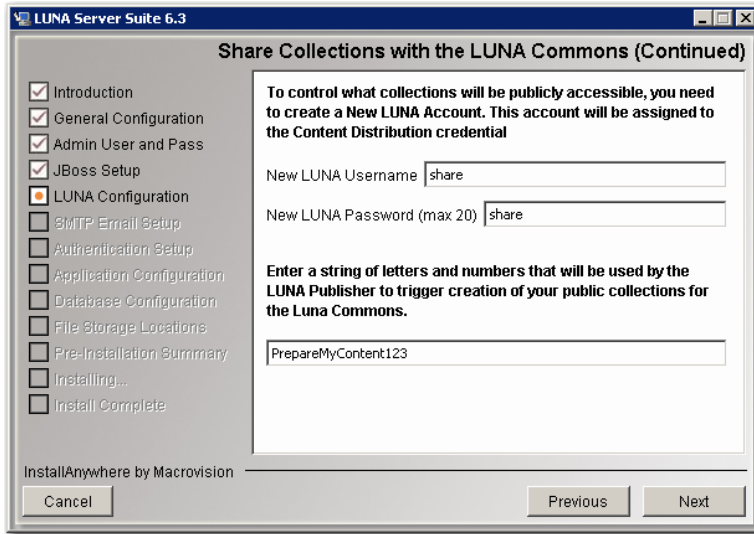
LUNA Server Suite 6.3

Share Collections with the LUNA Commons (Continued)

Introduction
General Configuration
Admin User and Pass
JBoss Setup
LUNA Configuration
SMTP Email Setup
Authentication Setup
Application Configuration
Database Configuration
File Storage Locations
Pre-Installation Summary
Installing...
Install Complete

To control what collections will be publicly accessible, you need to create a New LUNA Account. This account will be assigned to the Content Distribution credential

New LUNA Username share

New LUNA Password (max 20) share

Enter a string of letters and numbers that will be used by the LUNA Publisher to trigger creation of your public collections for the Luna Commons.

PrepareMyContent123

InstallAnywhere by Macrovision

Cancel

Previous

Next